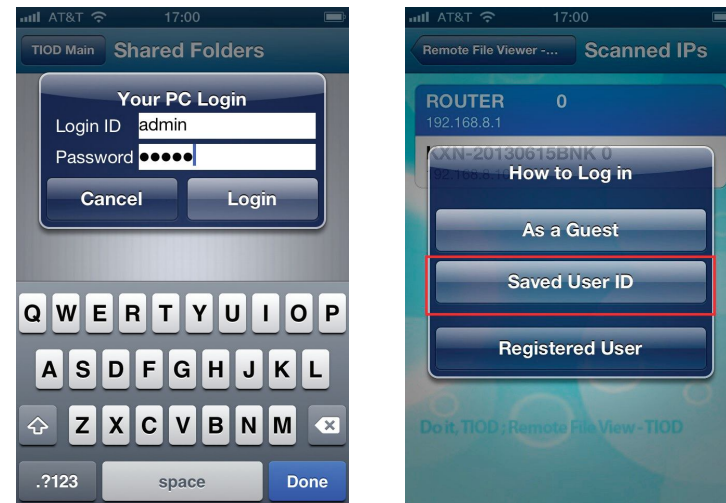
AT&T 17:00

TIOD Main Shared Folders

Your PC Login

Login ID admin

Password ●●●●●

Cancel Login

Q W E R T Y U I O P

A S D F G H J K L

Z X C V B N M

.?123 space Done

AT&T 17:00

Remote File Viewer -... Scanned IPs

ROUTER 0

192.168.8.1

KXN-20130615BNK 0

192.168.8.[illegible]

How to Log in

As a Guest

Saved User ID

Registered User

Do it, TIOD ; Remote File View - TIOD